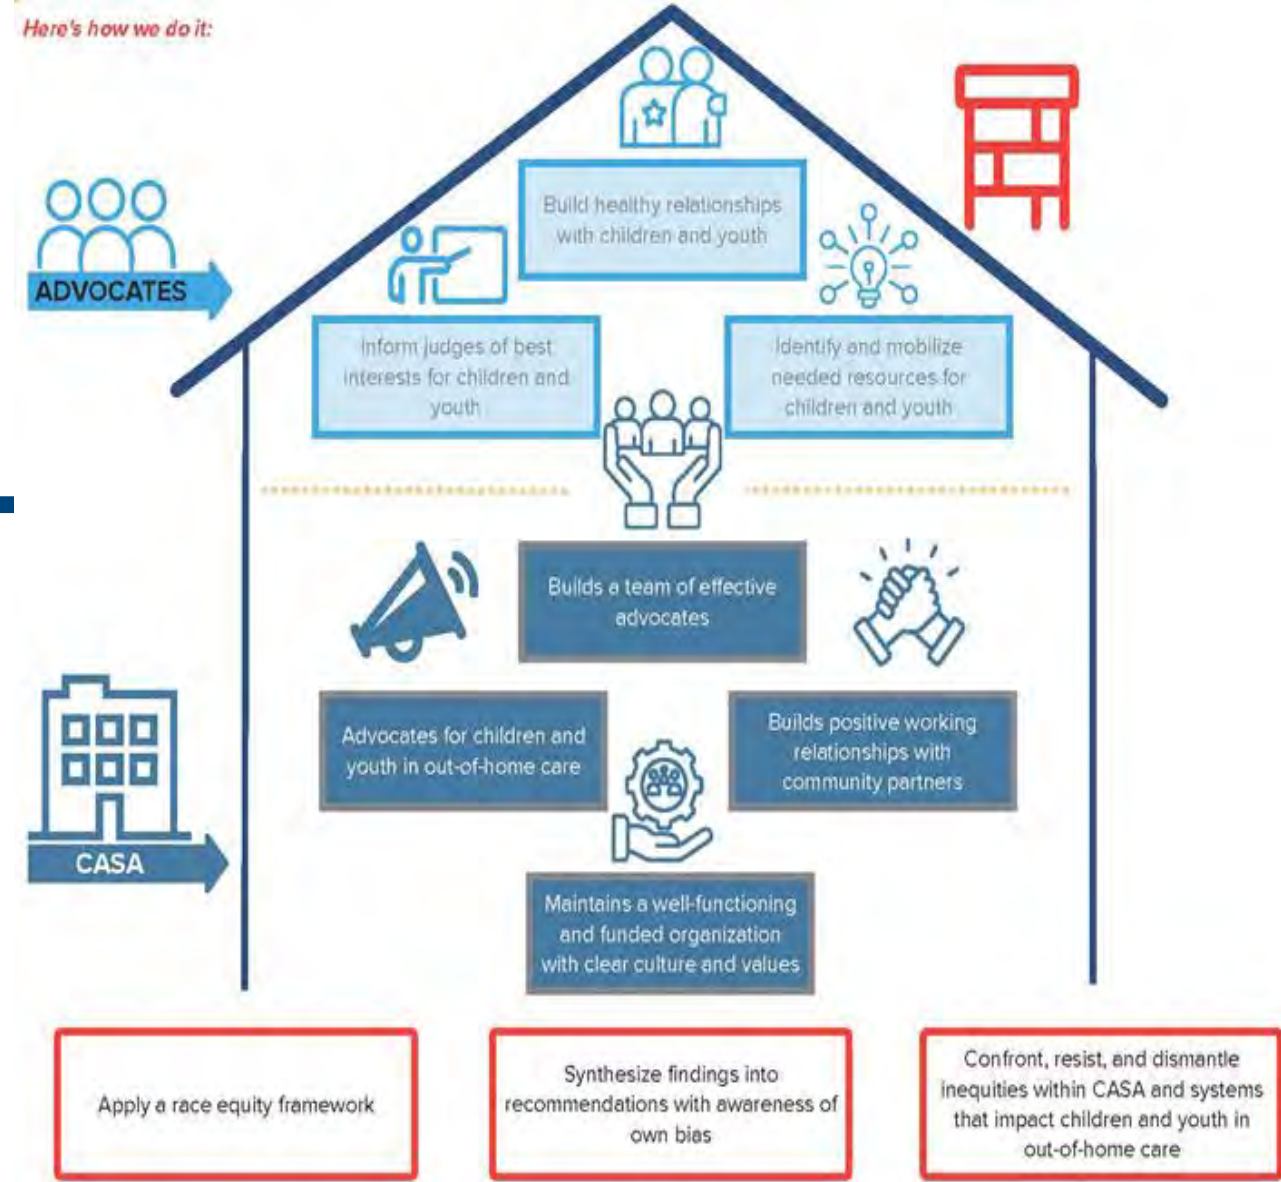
Here's how we do it:

ADVOCATES

Build healthy relationships with children and youth

Inform judges of best interests for children and youth

Identify and mobilize needed resources for children and youth

CASA

Builds a team of effective advocates

Advocates for children and youth in out-of-home care

Builds positive working relationships with community partners

Maintains a well-functioning and funded organization with clear culture and values

Apply a race equity framework

Synthesize findings into recommendations with awareness of own bias

Confront, resist, and dismantle inequities within CASA and systems that impact children and youth in out-of-home care